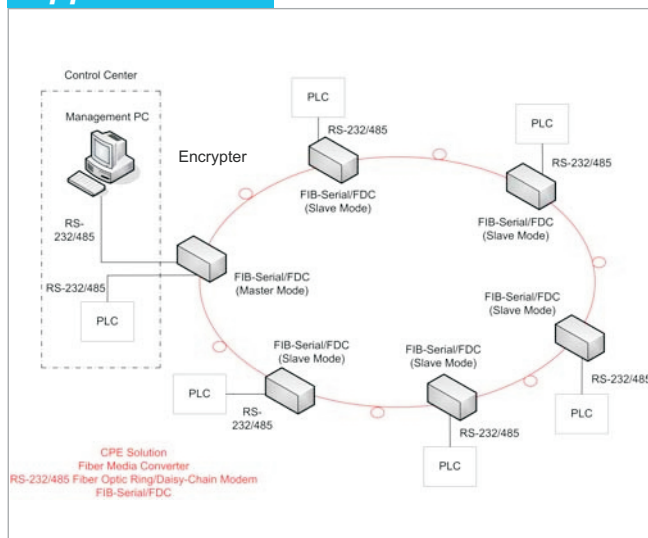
Control Center

Management PC

Encrypter

PLC

RS-232/485

FIB-Serial/FDC (Slave Mode)

PLC

RS-232/485

FIB-Serial/FDC (Slave Mode)

RS-232/485

FIB-Serial/FDC (Master Mode)

RS-232/485

PLC

FIB-Serial/FDC (Slave Mode)

FIB-Serial/FDC (Slave Mode)

FIB-Serial/FDC (Slave Mode)

RS-232/485

PLC

RS-232/485

PLC

RS-232/485

PLC

CPE Solution
Fiber Media Converter
RS-232/485 Fiber Optic Ring/Daisy-Chain Modem
FIB-Serial/FDC